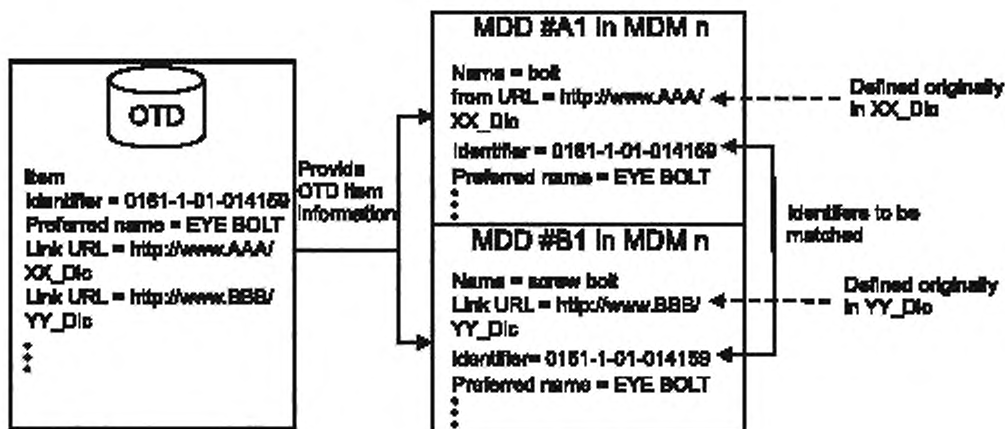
OTD

Item
Identifier = 0161-1-01-014159
Preferred name = EYE BOLT
Link URL = http://www.AAA/XX_Dic
Link URL = http://www.BBB/YY_Dic
⋮

Provide OTD Item information

MDD #A1 in MDM n

Name = bolt
from URL = http://www.AAA/XX_Dic
Identifier = 0161-1-01-014159
Preferred name = EYE BOLT
⋮

Defined originally in XX_Dic

Identifiers to be matched

MDD #B1 in MDM n

Name = screw bolt
Link URL = http://www.BBB/YY_Dic
Identifier= 0161-1-01-014159
Preferred name = EYE BOLT
⋮

Defined originally in YY_Dic